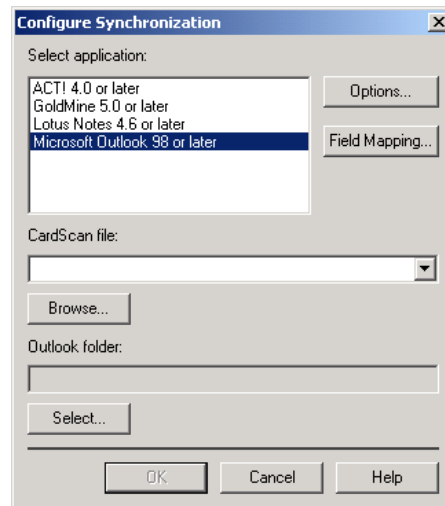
Configure Synchronization

Select application:

ACT! 4.0 or later
GoldMine 5.0 or later
Lotus Notes 4.6 or later
Microsoft Outlook 98 or later

Options...

Field Mapping...

CardScan file:

Browse...

Outlook folder:

Select...

OK

Cancel

Help